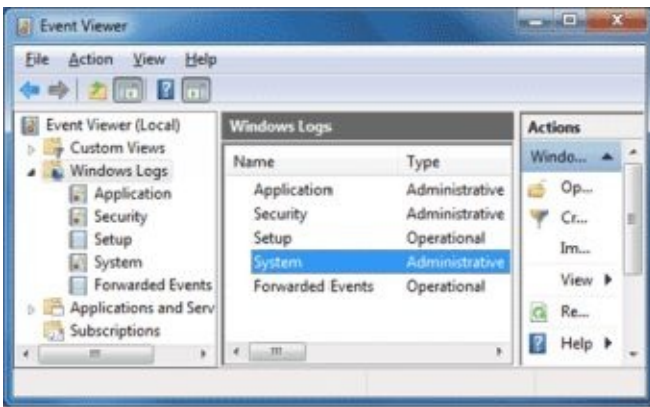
Event Viewer

File Action View Help

Event Viewer (Local)
Custom Views
Windows Logs
Application
Security
Setup
System
Forwarded Events
Applications and Serv
Subscriptions

Windows Logs

| Name | Type |
|---|---|
| Application | Administrative |
| Security | Administrative |
| Setup | Operational |
| System | Administrative |
| Forwarded Events | Operational |

Actions
Windo...
Op...
Cr...
Im...
View
Re...
Help